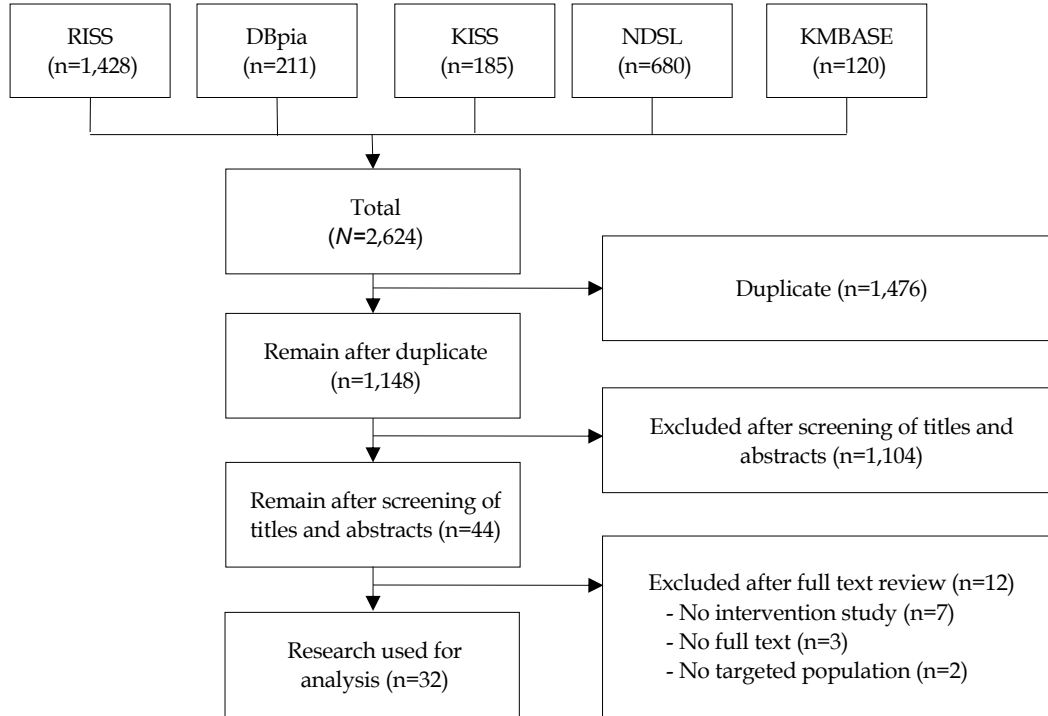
RISS
(n=1,428)

DBpia
(n=211)

KISS
(n=185)

NDSL
(n=680)

KMBASE
(n=120)

Total
($N$=2,624)

Duplicate (n=1,476)

Remain after duplicate
(n=1,148)

Excluded after screening of titles and abstracts (n=1,104)

Remain after screening of titles and abstracts (n=44)

Excluded after full text review (n=12)
- No intervention study (n=7)
- No full text (n=3)
- No targeted population (n=2)

Research used for analysis (n=32)